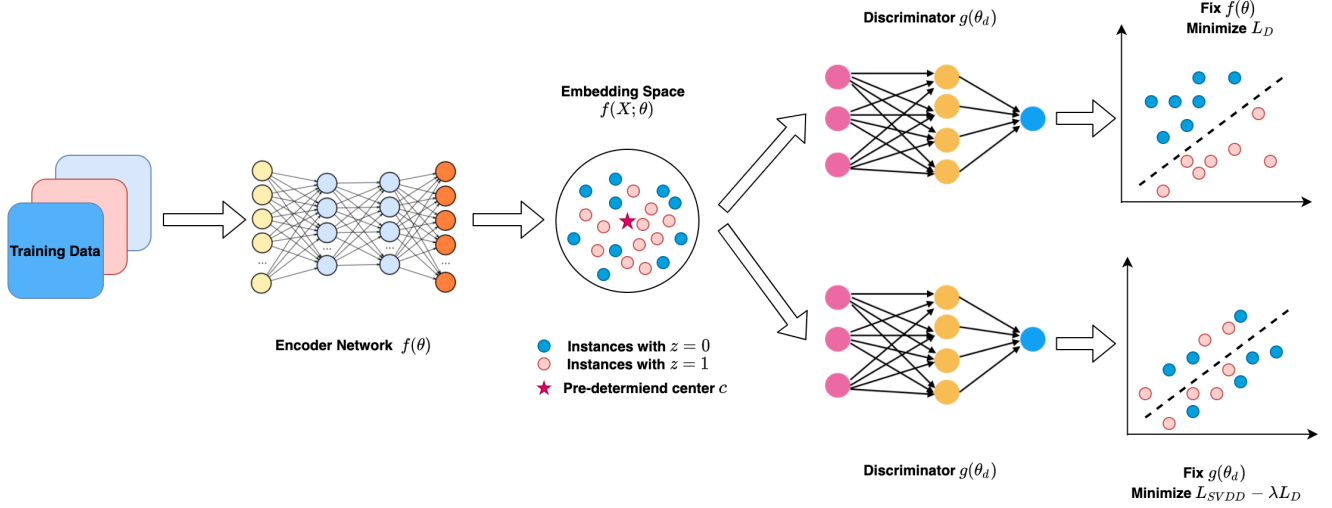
Training Data

Encoder Network $f(\theta)$

Embedding Space
$f(X;\theta)$

Instances with $z=0$
Instances with $z=1$
Pre-determiend center $c$

Discriminator $g(\theta_d)$

Fix $f(\theta)$
Minimize $L_D$

Discriminator $g(\theta_d)$

Fix $g(\theta_d)$
Minimize $L_{SVDD} - \lambda L_D$